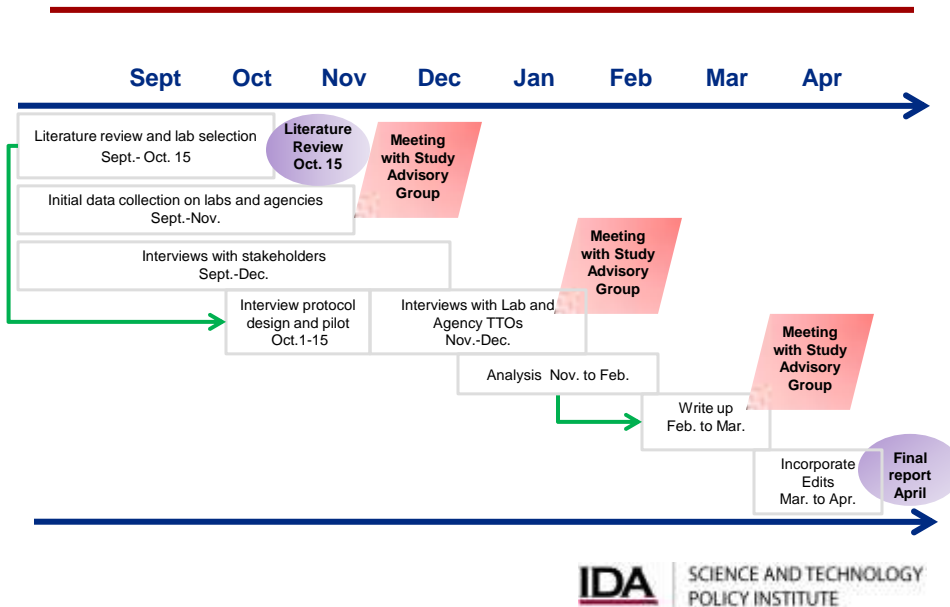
Sept Oct Nov Dec Jan Feb Mar Apr

Literature review and lab selection
Sept.- Oct. 15

Literature Review
Oct. 15

Meeting with Study Advisory Group

Initial data collection on labs and agencies
Sept.-Nov.

Interviews with stakeholders
Sept.-Dec.

Meeting with Study Advisory Group

Interview protocol design and pilot
Oct.1-15

Interviews with Lab and Agency TTOs
Nov.-Dec.

Analysis Nov. to Feb.

Meeting with Study Advisory Group

Write up
Feb. to Mar.

Incorporate Edits
Mar. to Apr.

Final report April

IDA SCIENCE AND TECHNOLOGY POLICY INSTITUTE